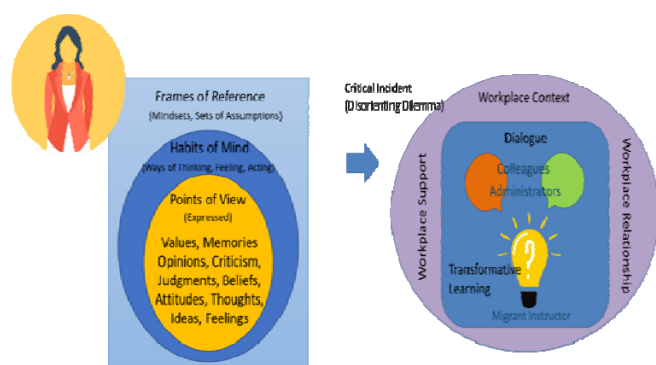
Frames of Reference
(Mindsets, Sets of Assumptions)

Habits of Mind
(Ways of Thinking, Feeling, Acting)

Points of View
(Expressed)

Values, Memories Opinions, Criticism, Judgments, Beliefs, Attitudes, Thoughts, Ideas, Feelings

Critical Incident
(Disorienting Dilemma)

Workplace Context

Workplace Support

Workplace Relationship

Dialogue

Colleagues
Administrators

Transformative Learning

Migrant Instructor